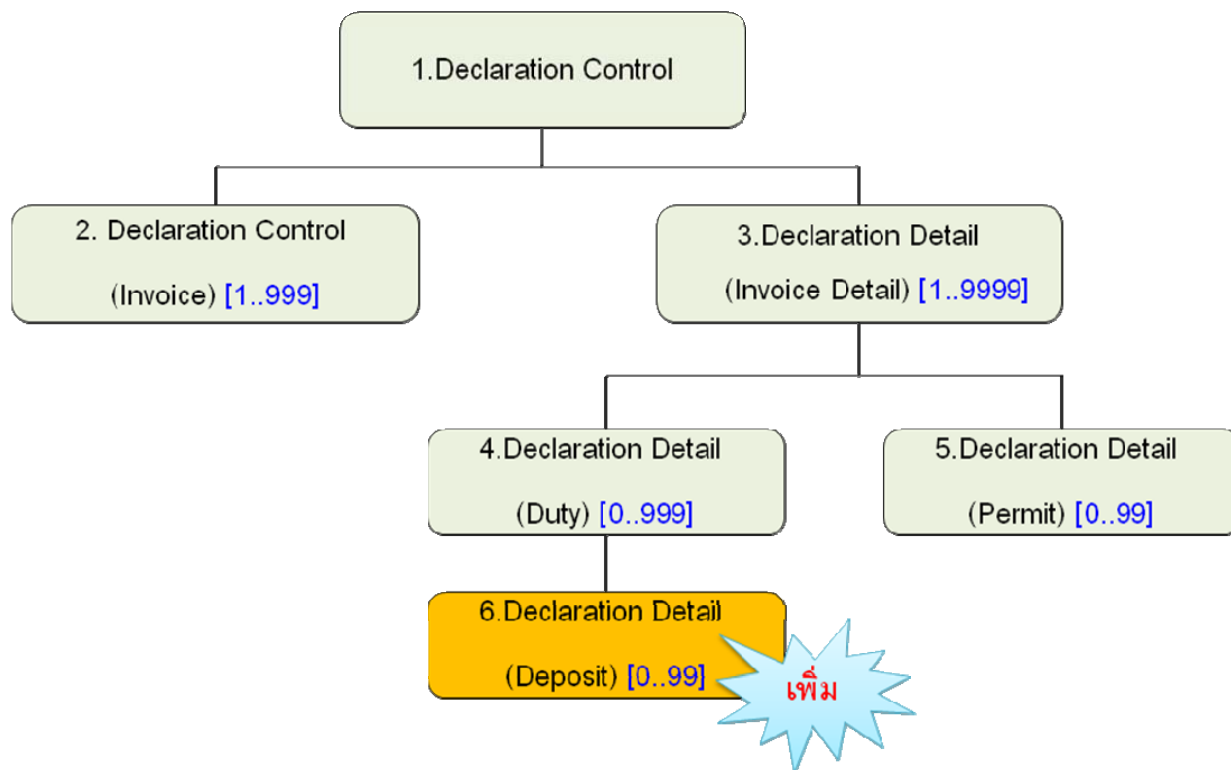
1.Declaration Control

2. Declaration Control

(Invoice) [1..999]

3.Declaration Detail

(Invoice Detail) [1..9999]

4.Declaration Detail

(Duty) [0..999]

5.Declaration Detail

(Permit) [0..99]

6.Declaration Detail

(Deposit) [0..99]

เพิ่ม